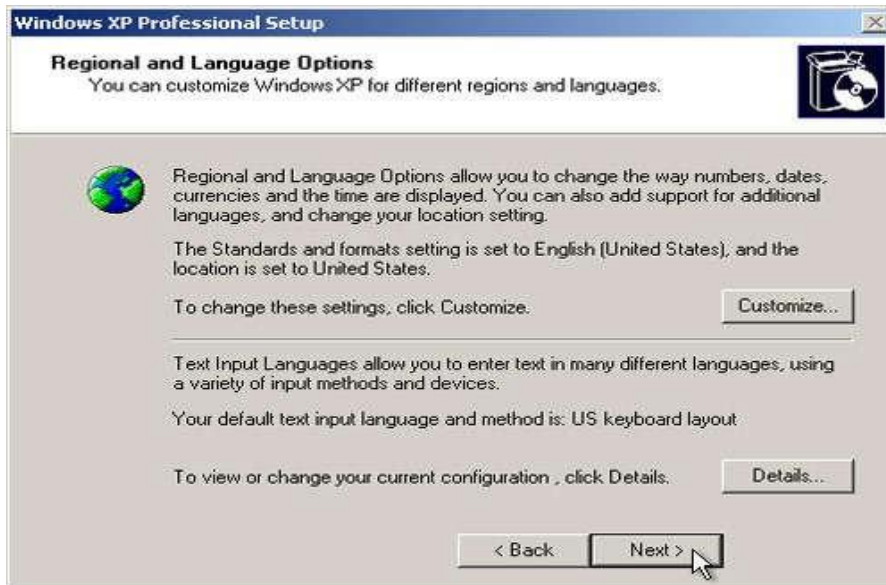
Windows XP Professional Setup

Regional and Language Options
You can customize Windows XP for different regions and languages.

Regional and Language Options allow you to change the way numbers, dates, currencies and the time are displayed. You can also add support for additional languages, and change your location setting.

The Standards and formats setting is set to English (United States), and the location is set to United States.

To change these settings, click Customize.

Customize...

Text Input Languages allow you to enter text in many different languages, using a variety of input methods and devices.

Your default text input language and method is: US keyboard layout

To view or change your current configuration , click Details.

Details...

< Back

Next >